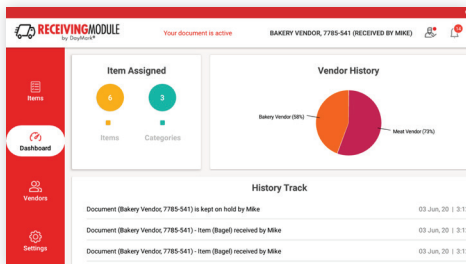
RECEIVINGMODULE by DayMark®

Your document is active

BAKERY VENDOR, 7785-541 (RECEIVED BY MIKE)

Items

Dashboard

Vendors

Settings

Item Assigned

6

Items

3

Categories

Vendor History

Bakery Vendor (58%)

Meat Vendor (73%)

History Track

Document (Bakery Vendor, 7785-541) is kept on hold by Mike

03 Jun, 20 | 3:1

Document (Bakery Vendor, 7785-541) - Item (Bagel) received by Mike

03 Jun, 20 | 3:1

Document (Bakery Vendor, 7785-541) - Item (Bagel) received by Mike

03 Jun, 20 | 3:1